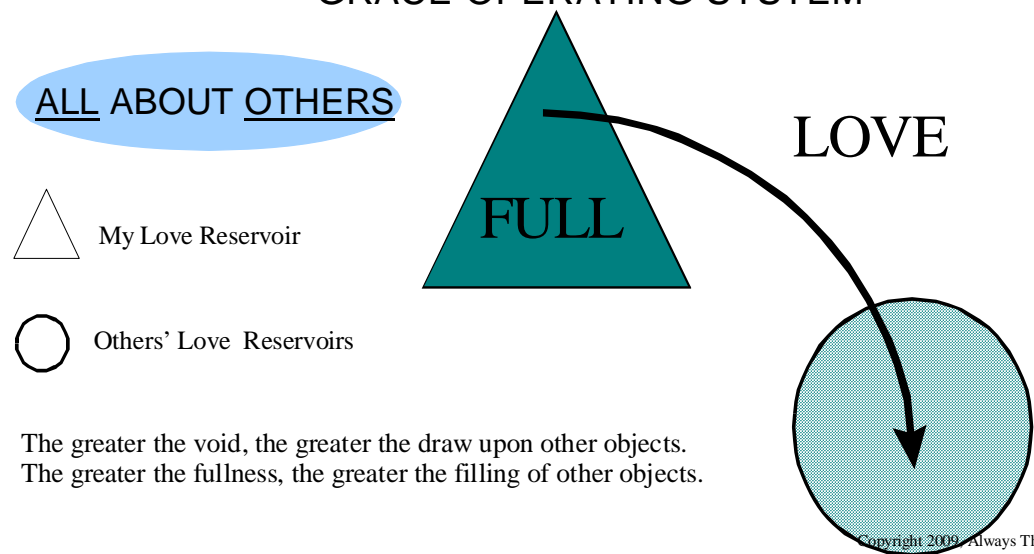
GRACE OPERATING SYSTEM

ALL ABOUT OTHERS

FULL

LOVE

My Love Reservoir

Others' Love Reservoirs

The greater the void, the greater the draw upon other objects.
The greater the fullness, the greater the filling of other objects.

Copyright 2009, Always Th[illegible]